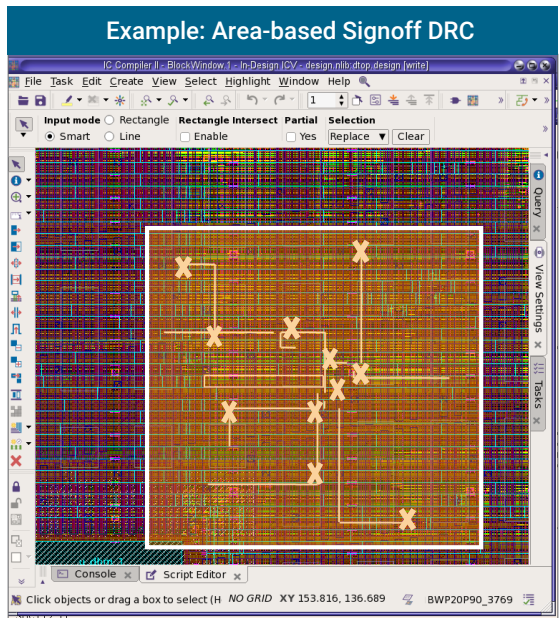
Example: Area-based Signoff DRC

IC Compiler II - BlockWindow.1 - In-Design ICV - design.nlib:dtop.design [write]

File Task Edit Create View Select Highlight Window Help

1

Input mode Rectangle Smart Line

Rectangle Intersect Enable

Partial Yes

Selection Replace Clear

Query

View Settings

Tasks

Console

Script Editor

Click objects or drag a box to select (H NO GRID XY 153.816, 136.689 BWP20P90_3769